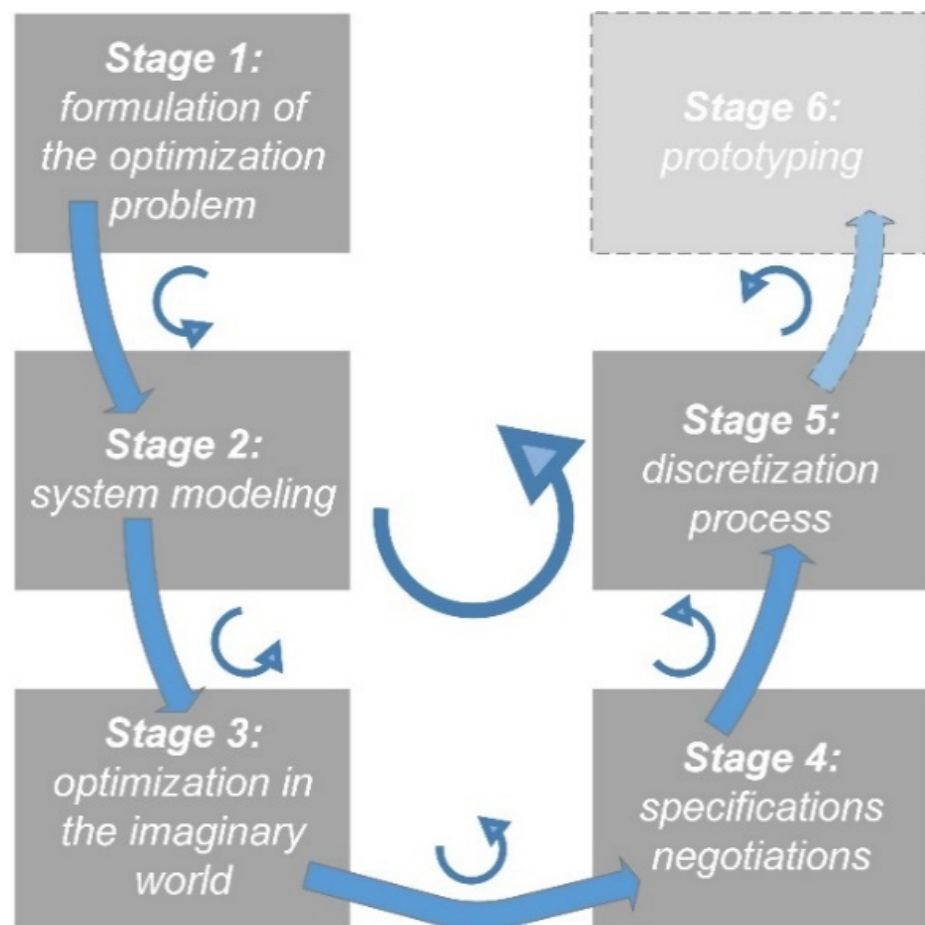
Stage 1:
formulation of the optimization problem

Stage 6:
prototyping

Stage 2:
system modeling

Stage 5:
discretization process

Stage 3:
optimization in the imaginary world

Stage 4:
specifications negotiations